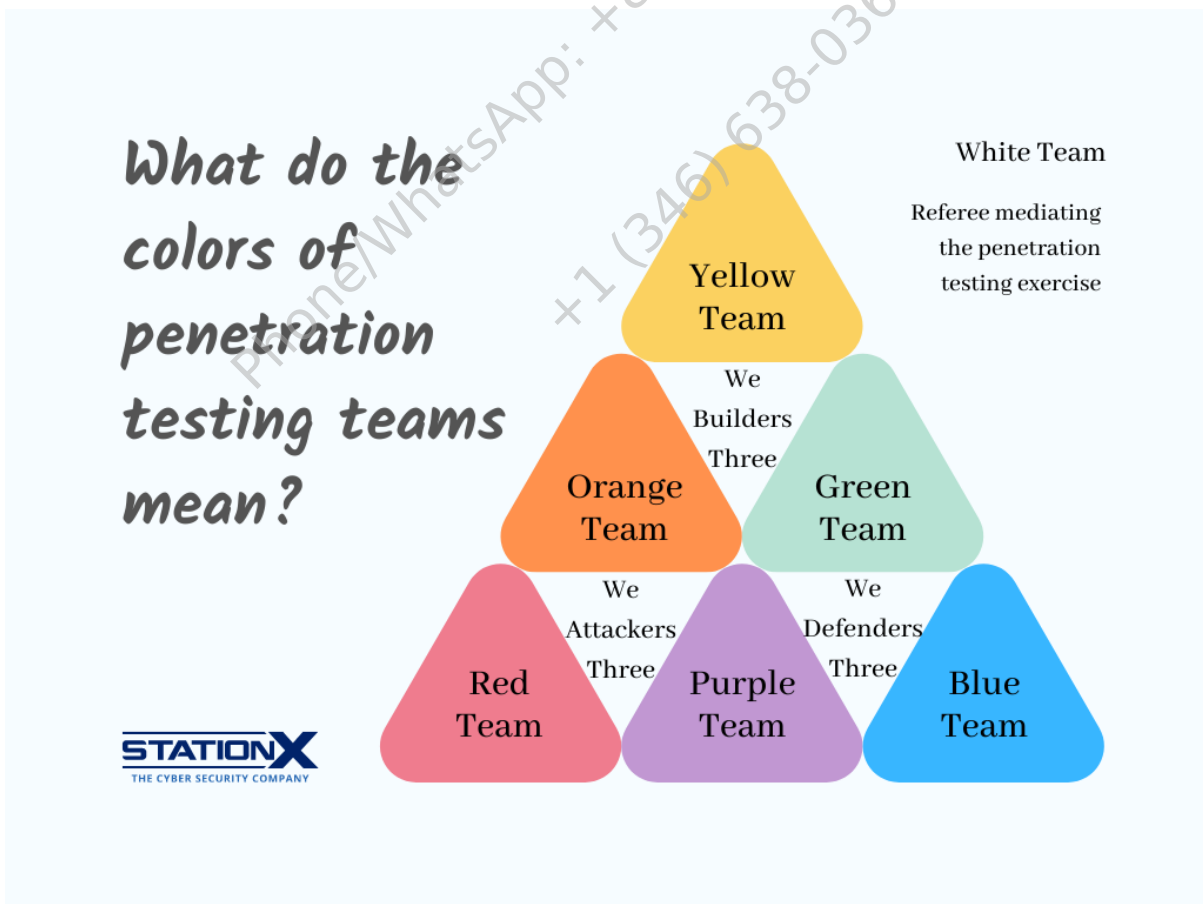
What do the colors of penetration testing teams mean?

White Team

Referee mediating the penetration testing exercise

Yellow Team

We Builders Three

Orange Team

Green Team

We Attackers Three

We Defenders Three

Red Team

Purple Team

Blue Team

STATIONX
THE CYBER SECURITY COMPANY

Phone/WhatsApp: +1 (346) 638-036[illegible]